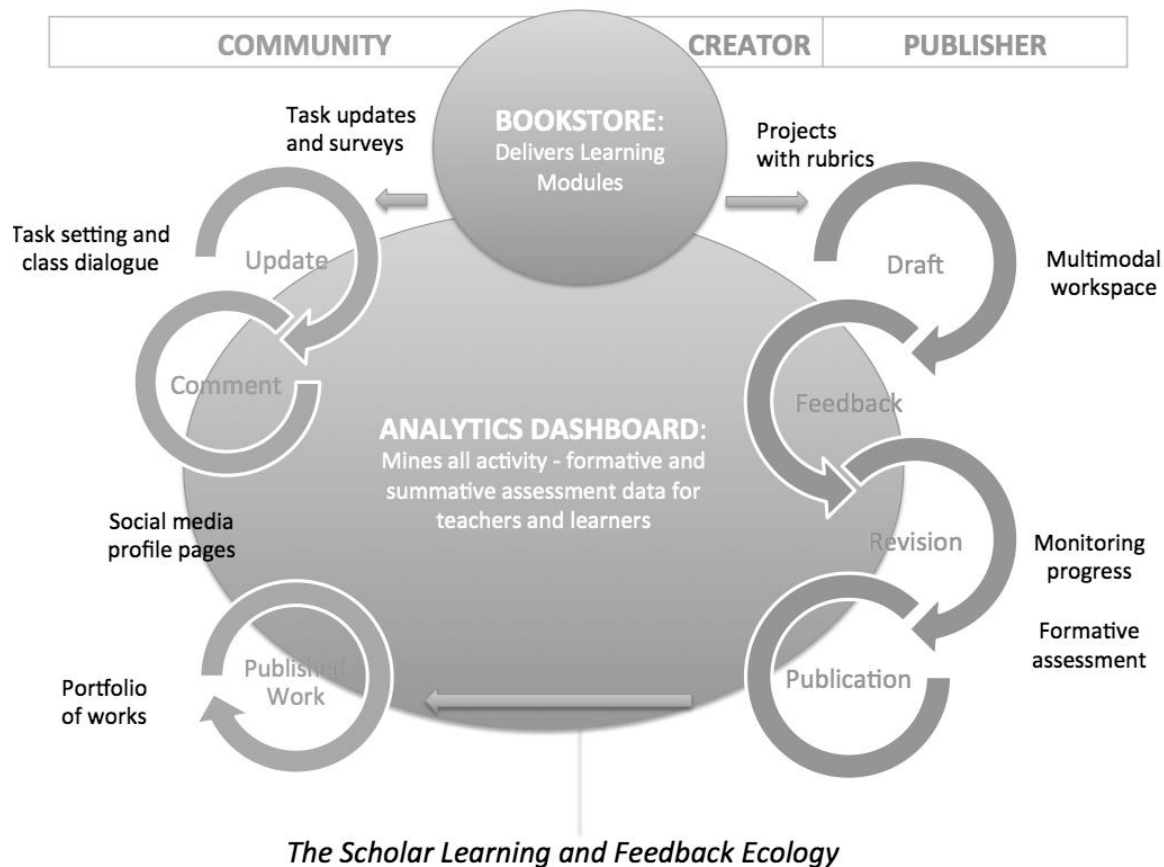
COMMUNITY

CREATOR

PUBLISHER

BOOKSTORE:
Delivers Learning Modules

Task updates and surveys

Projects with rubrics

Task setting and class dialogue

Update

Draft

Multimodal workspace

Comment

Feedback

ANALYTICS DASHBOARD:
Mines all activity - formative and summative assessment data for teachers and learners

Social media profile pages

Revision

Monitoring progress

Formative assessment

Published Work

Publication

Portfolio of works

The Scholar Learning and Feedback Ecology